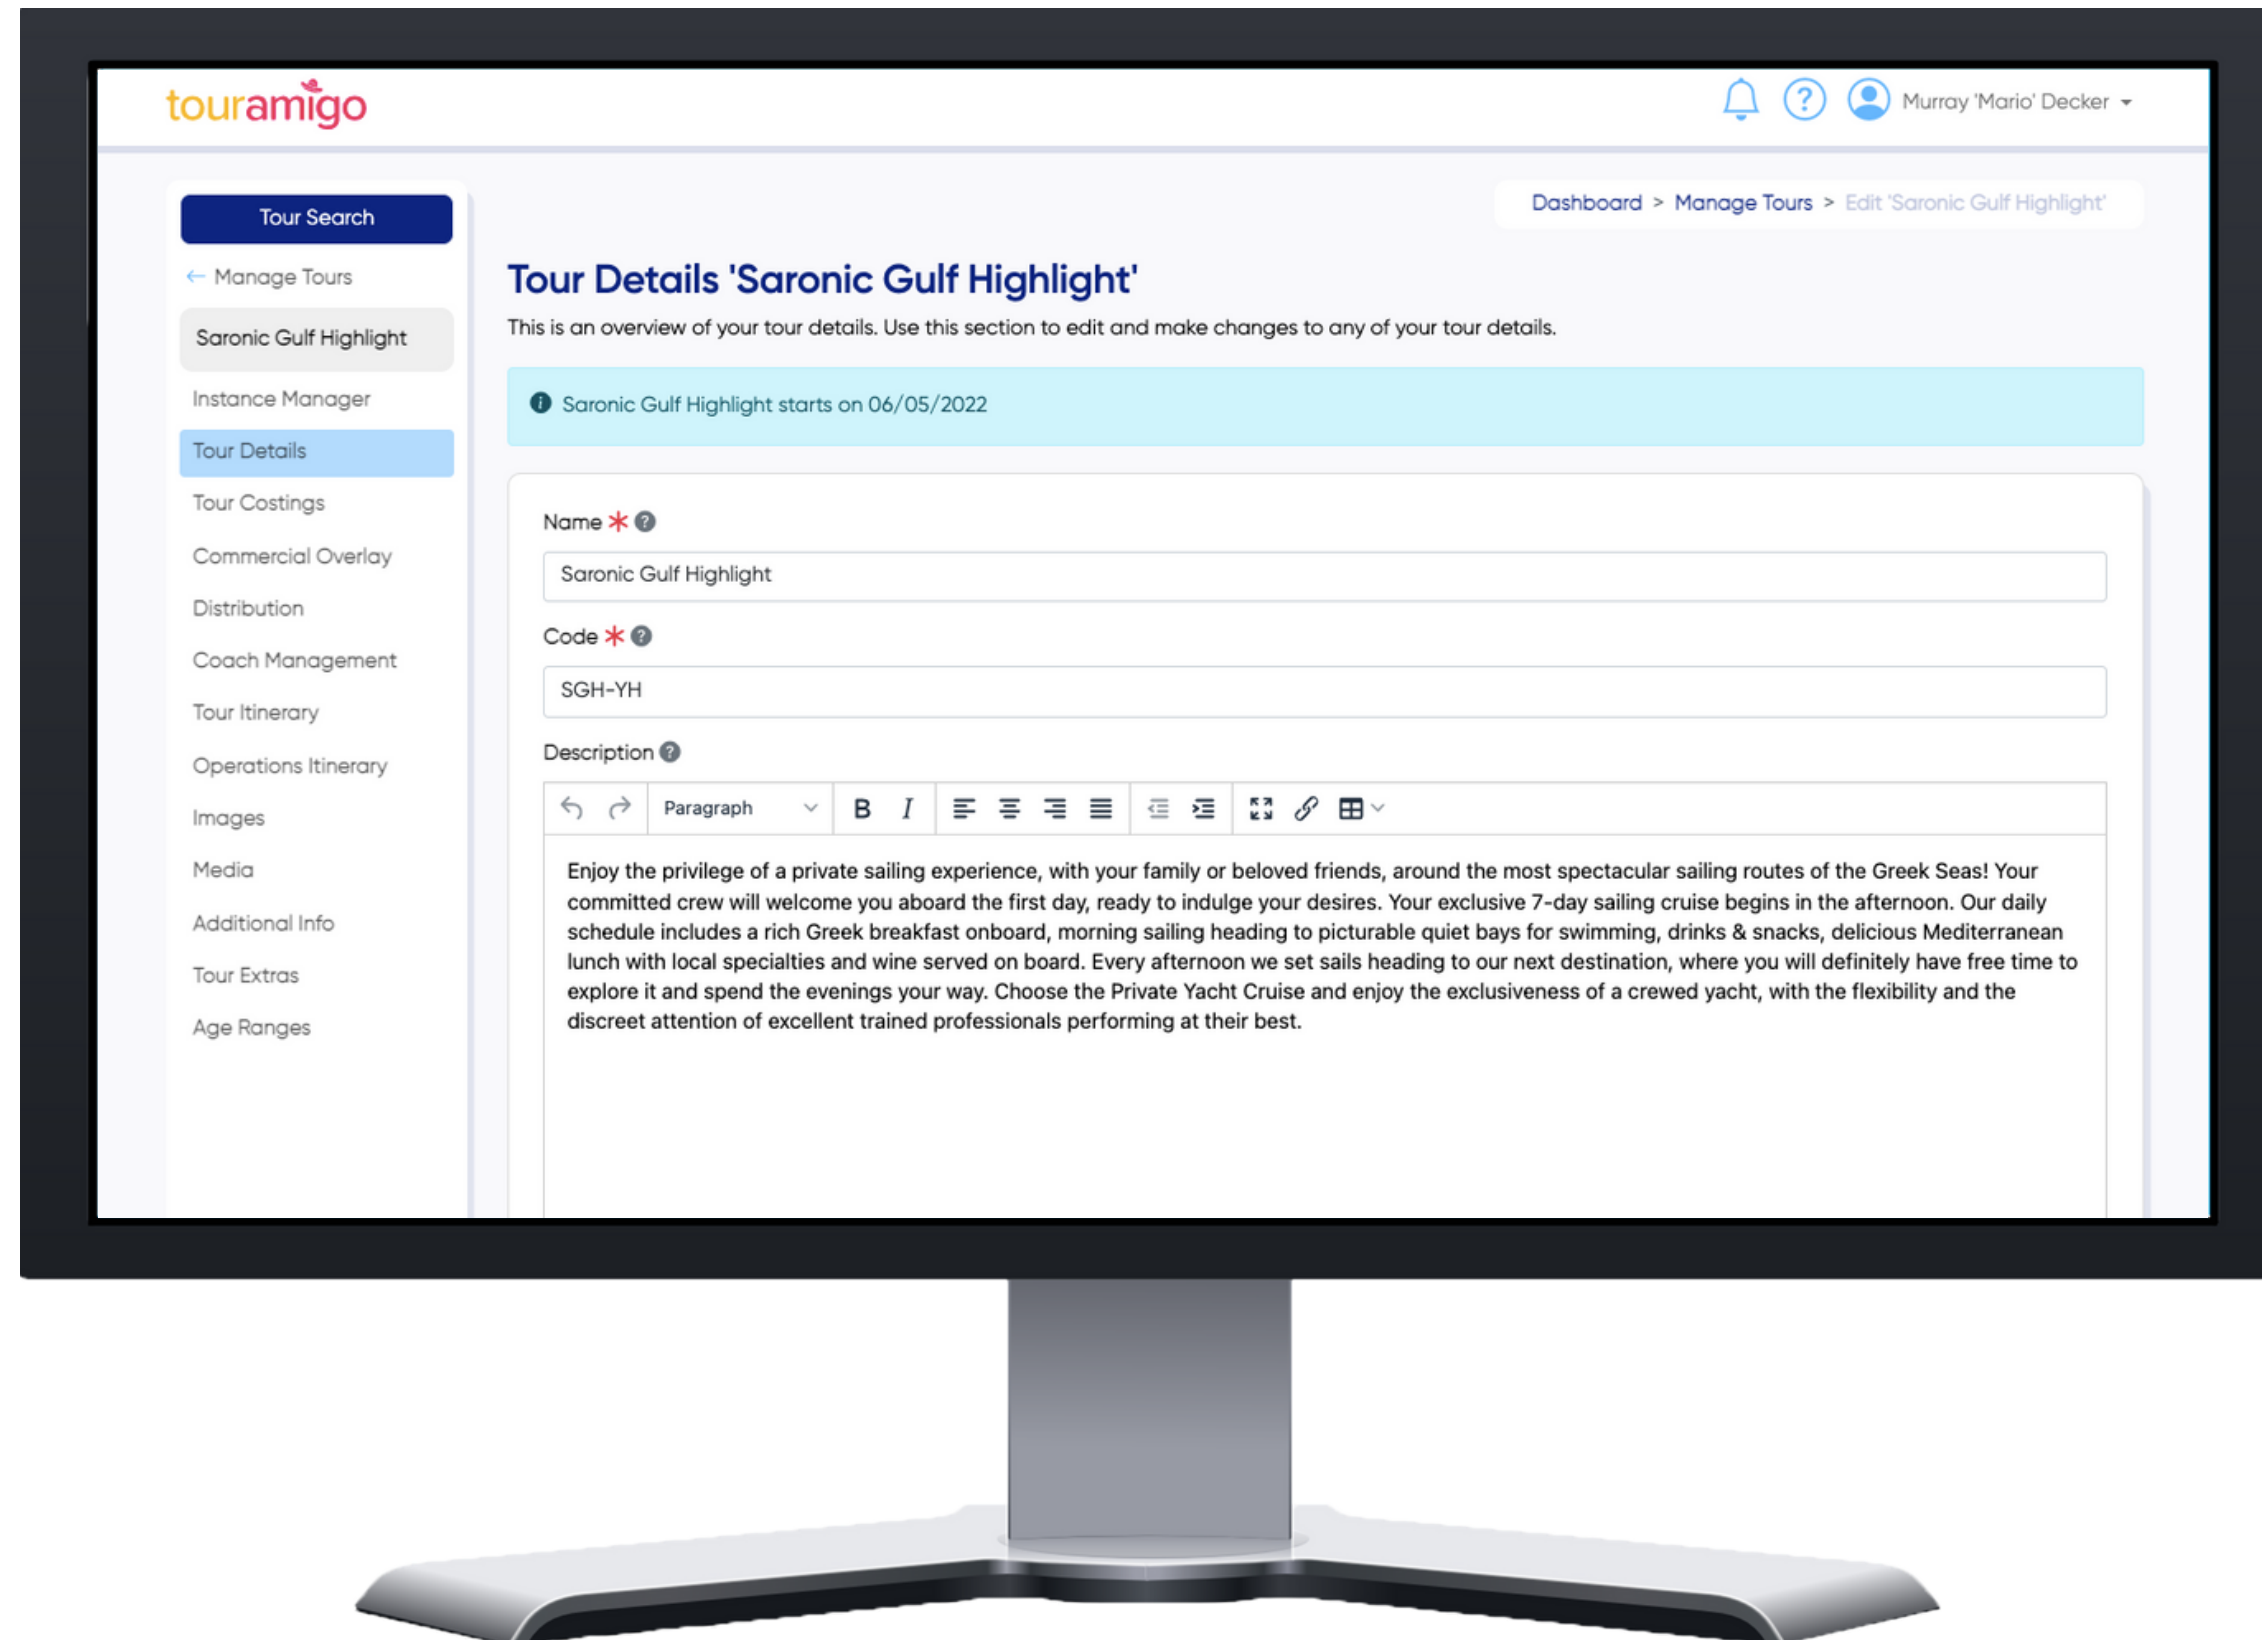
touramigo

Murray 'Mario' Decker

Tour Search

← Manage Tours

Saronic Gulf Highlight

Instance Manager

Tour Details

Tour Costings

Commercial Overlay

Distribution

Coach Management

Tour Itinerary

Operations Itinerary

Images

Media

Additional Info

Tour Extras

Age Ranges

Dashboard > Manage Tours > Edit 'Saronic Gulf Highlight'

Tour Details 'Saronic Gulf Highlight'

This is an overview of your tour details. Use this section to edit and make changes to any of your tour details.

Saronic Gulf Highlight starts on 06/05/2022

Name *

Saronic Gulf Highlight

Code *

SGH-YH

Description

Paragraph

B I

Enjoy the privilege of a private sailing experience, with your family or beloved friends, around the most spectacular sailing routes of the Greek Seas! Your committed crew will welcome you aboard the first day, ready to indulge your desires. Your exclusive 7-day sailing cruise begins in the afternoon. Our daily schedule includes a rich Greek breakfast onboard, morning sailing heading to picturable quiet bays for swimming, drinks & snacks, delicious Mediterranean lunch with local specialties and wine served on board. Every afternoon we set sails heading to our next destination, where you will definitely have free time to explore it and spend the evenings your way. Choose the Private Yacht Cruise and enjoy the exclusiveness of a crewed yacht, with the flexibility and the discreet attention of excellent trained professionals performing at their best.